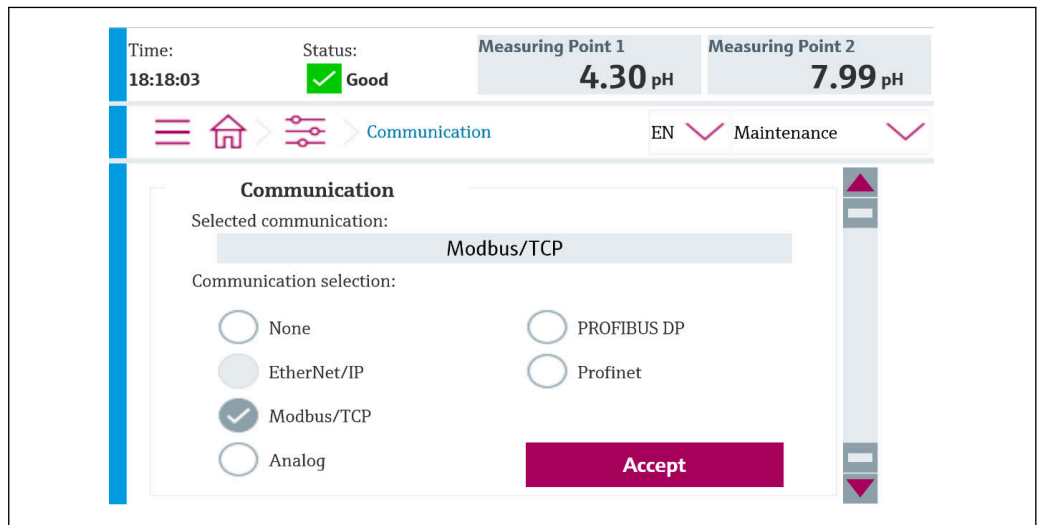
Time:
18:18:03

Status:
Good

Measuring Point 1
4.30 pH

Measuring Point 2
7.99 pH

Communication

EN

Maintenance

Communication

Selected communication:

Modbus/TCP

Communication selection:

None

PROFIBUS DP

EtherNet/IP

Profinet

Modbus/TCP

Analog

Accept